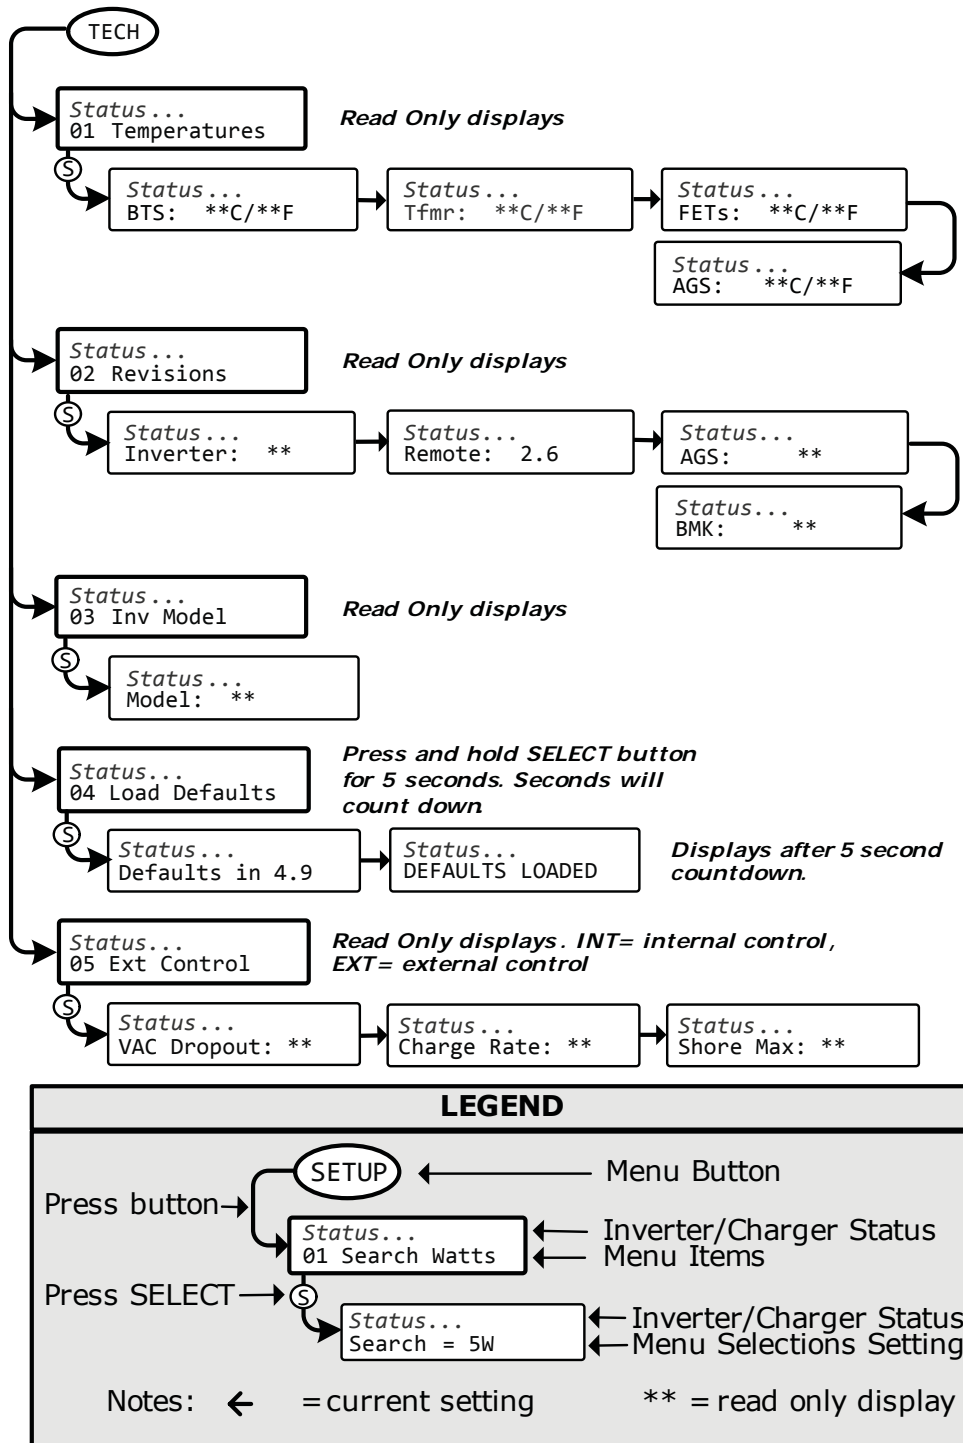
TECH

Status...
01 Temperatures

Read Only displays

S

Status...
BTS: **C/**F

Status...
Tfmr: **C/**F

Status...
FETs: **C/**F

Status...
AGS: **C/**F

Status...
02 Revisions

Read Only displays

S

Status...
Inverter: **

Status...
Remote: 2.6

Status...
AGS: **

Status...
BMK: **

Status...
03 Inv Model

Read Only displays

S

Status...
Model: **

Status...
04 Load Defaults

Press and hold SELECT button for 5 seconds. Seconds will count down.

S

Status...
Defaults in 4.9

Status...
DEFAULTS LOADED

Displays after 5 second countdown.

Status...
05 Ext Control

Read Only displays. INT= internal control, EXT= external control

S

Status...
VAC Dropout: **

Status...
Charge Rate: **

Status...
Shore Max: **

LEGEND

SETUP

Menu Button

Press button

Status...
01 Search Watts

Inverter/Charger Status
Menu Items

Press SELECT

S

Status...
Search = 5W

Inverter/Charger Status
Menu Selections Setting

Notes: ← = current setting ** = read only display